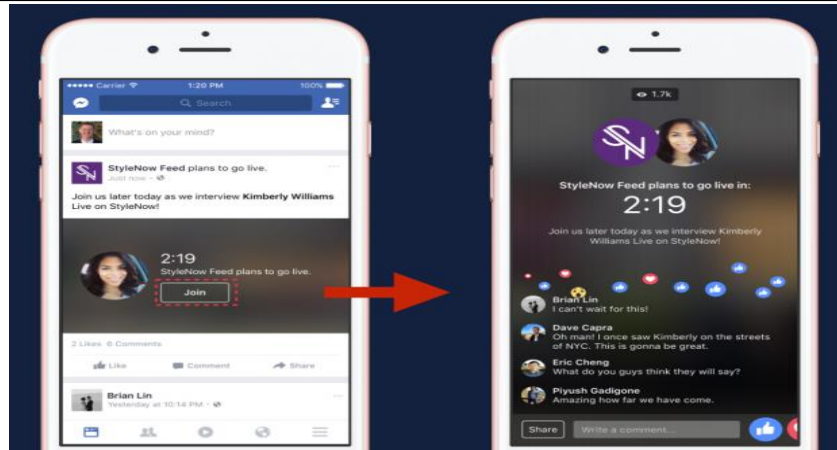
••••• Carrier
1:20 PM
100%
Search
What's on your mind?
StyleNow Feed plans to go live.
Just now
Join us later today as we interview **Kimberly Williams** Live on StyleNow!
2:19
StyleNow Feed plans to go live.
Join
2 Likes 0 Comments
Like
Comment
Share
Brian Lin
Yesterday at 10:14 PM

1.7k
StyleNow Feed plans to go live in:
2:19
Join us later today as we interview Kimberly Williams Live on StyleNow!
Brian Lin
I can't wait for this!
Dave Capra
Oh man! I once saw Kimberly on the streets of NYC. This is gonna be great.
Eric Cheng
What do you guys think they will say?
Piyush Gadigone
Amazing how far we have come.
Share
Write a comment...